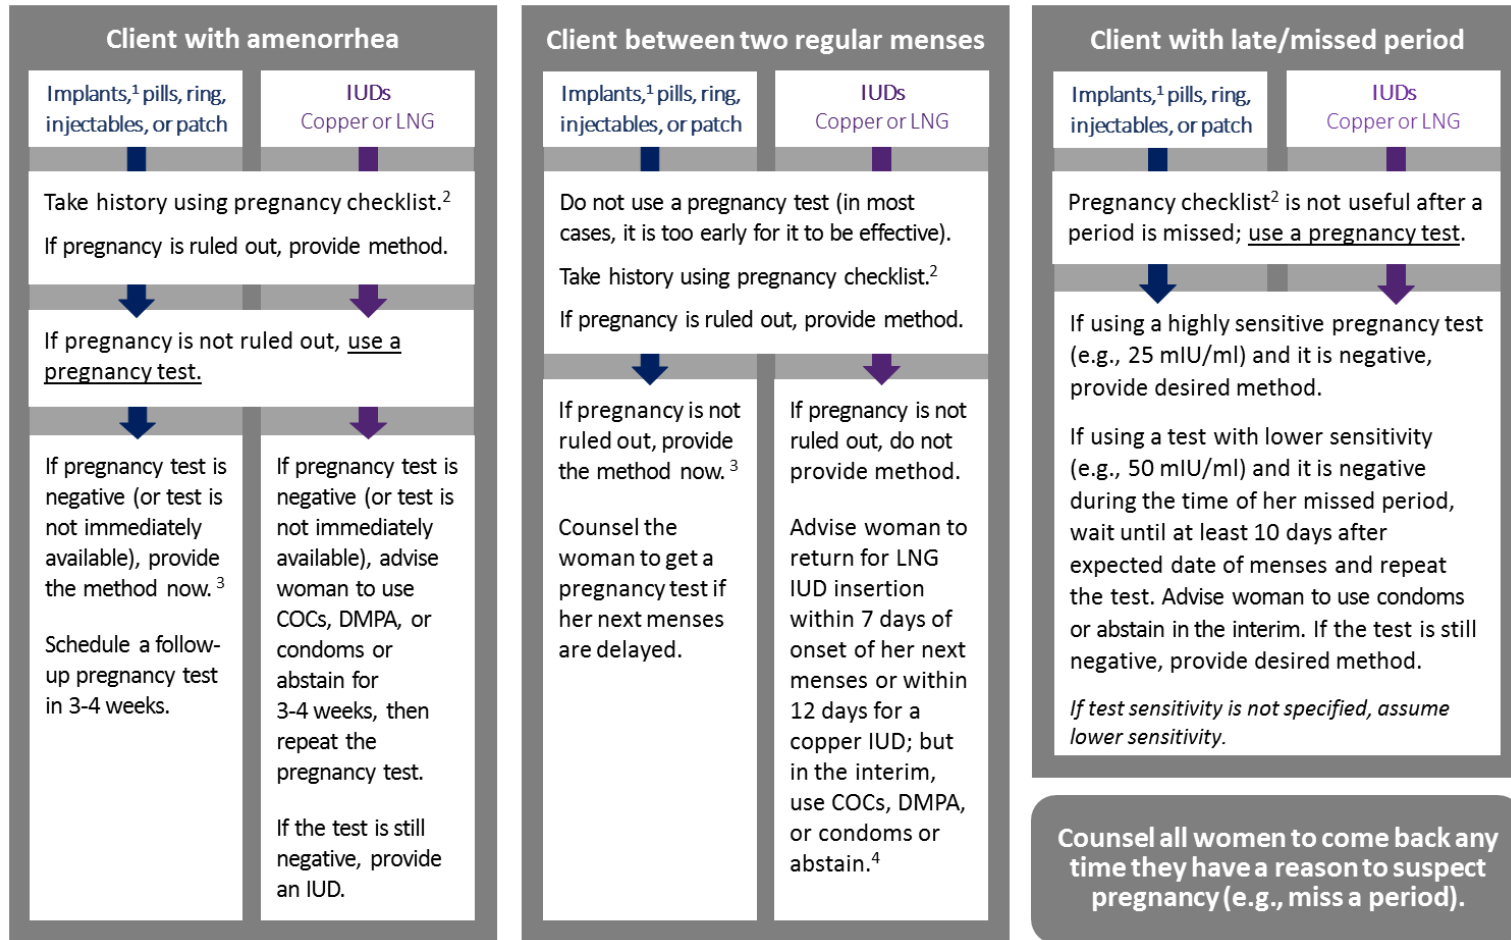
Client with amenorrhea

Implants,$^1$ pills, ring, injectables, or patch

IUDs
Copper or LNG

Take history using pregnancy checklist.$^2$

If pregnancy is ruled out, provide method.

If pregnancy is not ruled out, use a pregnancy test.

If pregnancy test is negative (or test is not immediately available), provide the method now. $^3$

Schedule a follow-up pregnancy test in 3-4 weeks.

If pregnancy test is negative (or test is not immediately available), advise woman to use COCs, DMPA, or condoms or abstain for 3-4 weeks, then repeat the pregnancy test.

If the test is still negative, provide an IUD.

Client between two regular menses

Implants,$^1$ pills, ring, injectables, or patch

IUDs
Copper or LNG

Do not use a pregnancy test (in most cases, it is too early for it to be effective).

Take history using pregnancy checklist.$^2$

If pregnancy is ruled out, provide method.

If pregnancy is not ruled out, provide the method now. $^3$

Counsel the woman to get a pregnancy test if her next menses are delayed.

If pregnancy is not ruled out, do not provide method.

Advise woman to return for LNG IUD insertion within 7 days of onset of her next menses or within 12 days for a copper IUD; but in the interim, use COCs, DMPA, or condoms or abstain.$^4$

Client with late/missed period

Implants,$^1$ pills, ring, injectables, or patch

IUDs
Copper or LNG

Pregnancy checklist$^2$ is not useful after a period is missed; use a pregnancy test.

If using a highly sensitive pregnancy test (e.g., 25 mIU/ml) and it is negative, provide desired method.

If using a test with lower sensitivity (e.g., 50 mIU/ml) and it is negative during the time of her missed period, wait until at least 10 days after expected date of menses and repeat the test. Advise woman to use condoms or abstain in the interim. If the test is still negative, provide desired method.

If test sensitivity is not specified, assume lower sensitivity.

Counsel all women to come back any time they have a reason to suspect pregnancy (e.g., miss a period).